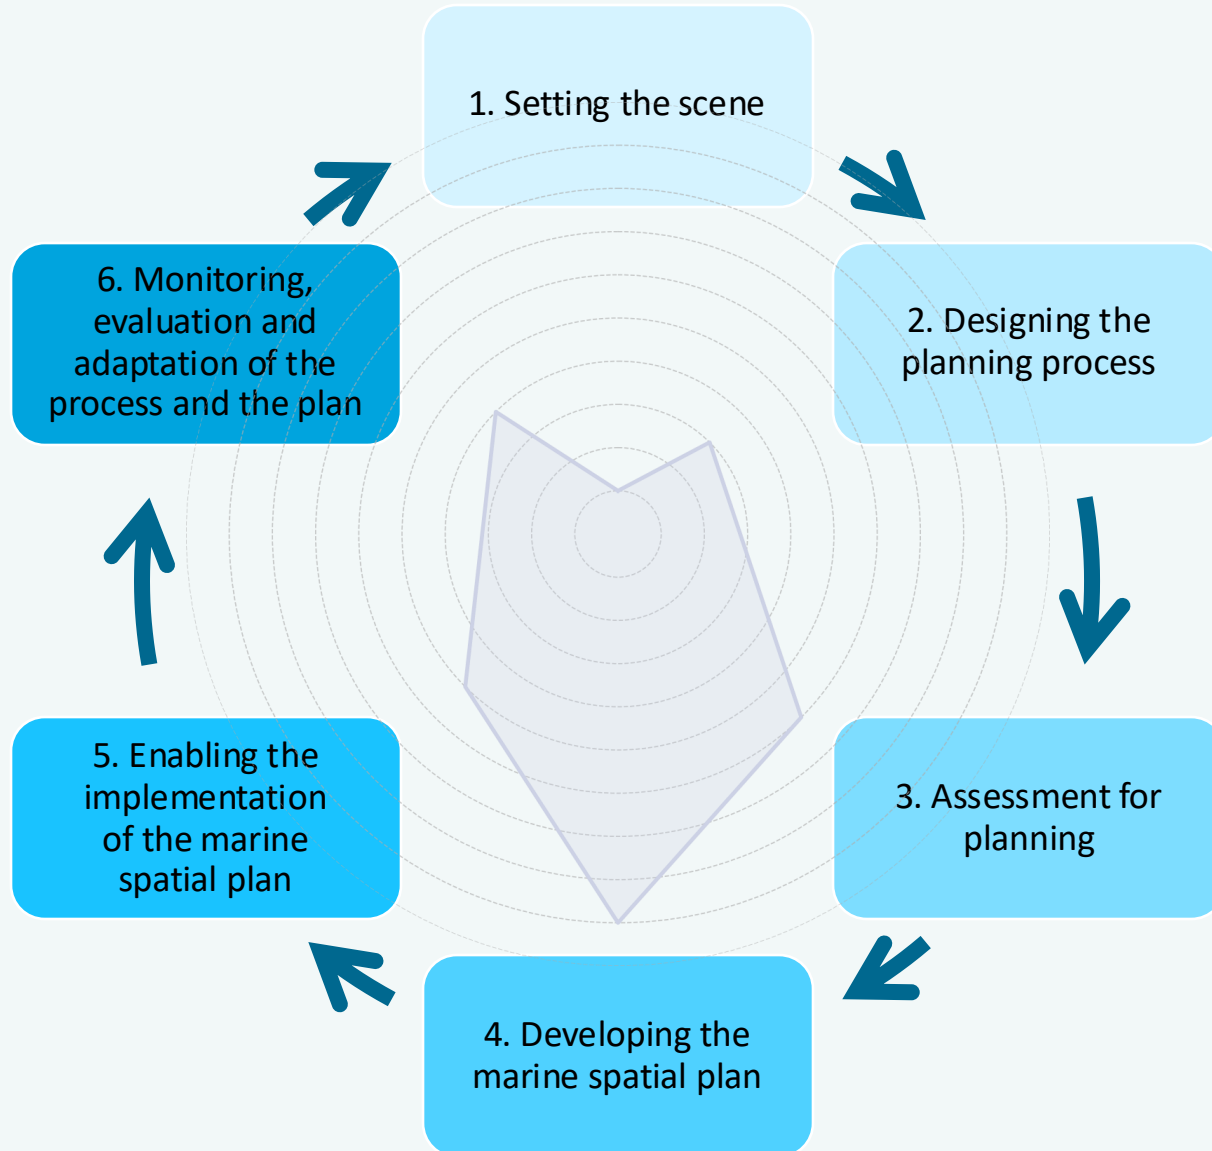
1. Setting the scene

2. Designing the planning process

3. Assessment for planning

4. Developing the marine spatial plan

5. Enabling the implementation of the marine spatial plan

6. Monitoring, evaluation and adaptation of the process and the plan